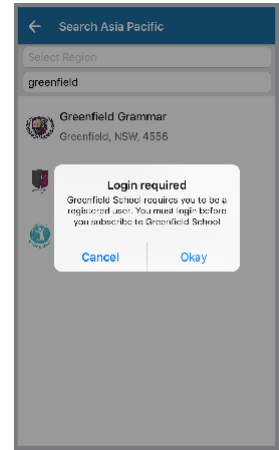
Search Asia Pacific

Select Region

greenfield

Greenfield Grammar
Greenfield, NSW, 4556

Login required
Greenfield School requires you to be a registered user. You must login before you subscribe to Greenfield School

Cancel

Okay